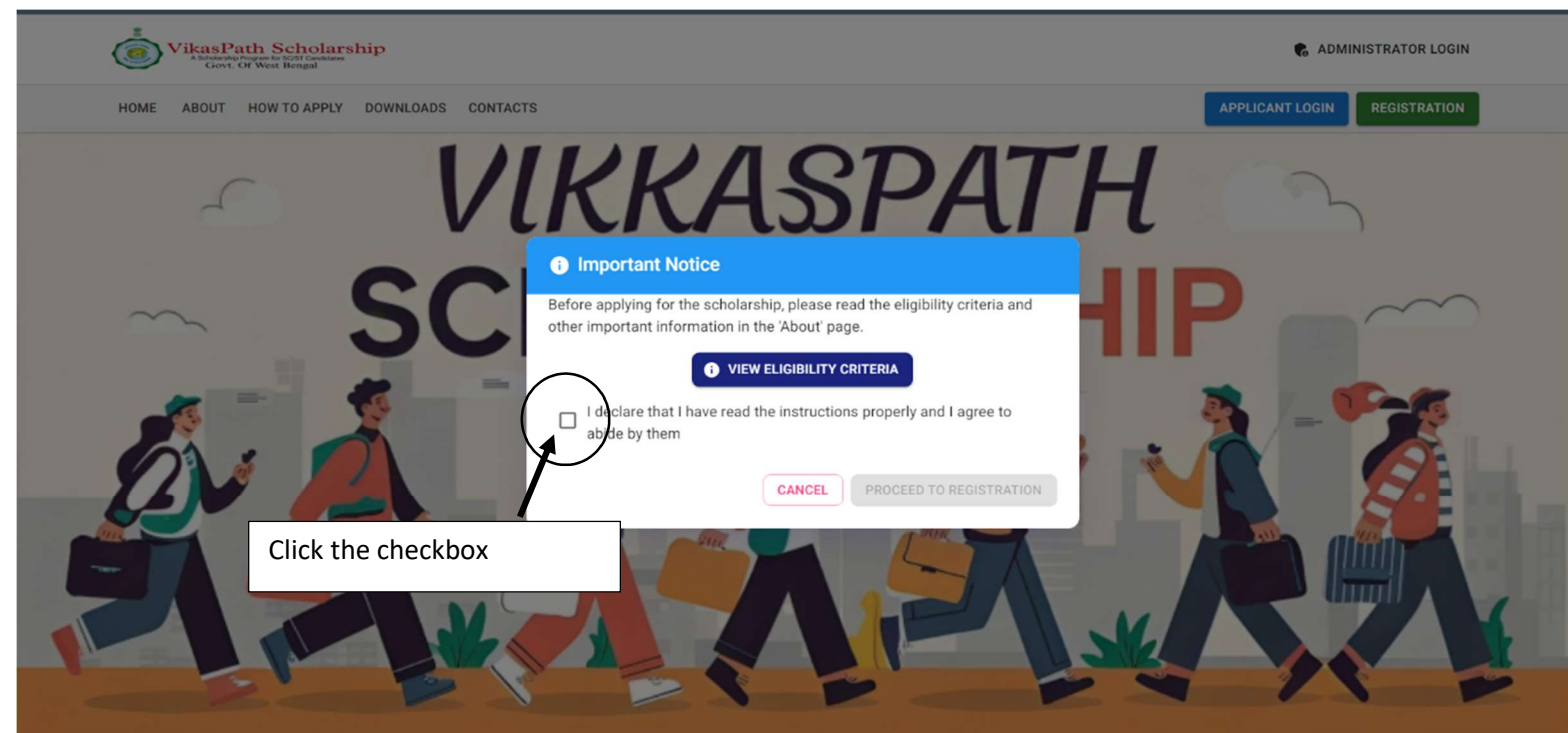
VikasPath Scholarship
A Scholarship Program for SC/ST Candidates
Govt. Of West Bengal

ADMINISTRATOR LOGIN

HOME ABOUT HOW TO APPLY DOWNLOADS CONTACTS

APPLICANT LOGIN REGISTRATION

VIKKASPATH
SC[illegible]HIP

Important Notice

Before applying for the scholarship, please read the eligibility criteria and other important information in the 'About' page.

VIEW ELIGIBILITY CRITERIA

I declare that I have read the instructions properly and I agree to abide by them

CANCEL PROCEED TO REGISTRATION

Click the checkbox